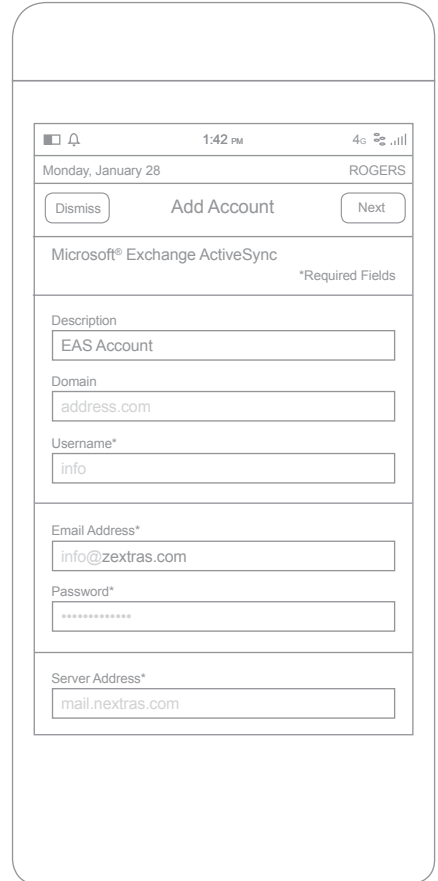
1:42 PM 4G

Monday, January 28 ROGERS

Dismiss Add Account Next

Microsoft® Exchange ActiveSync

*Required Fields

Description

EAS Account

Domain

address.com

Username*

info

Email Address*

info@zextras.com

Password*

•••••••••••••

Server Address*

mail.nextras.com